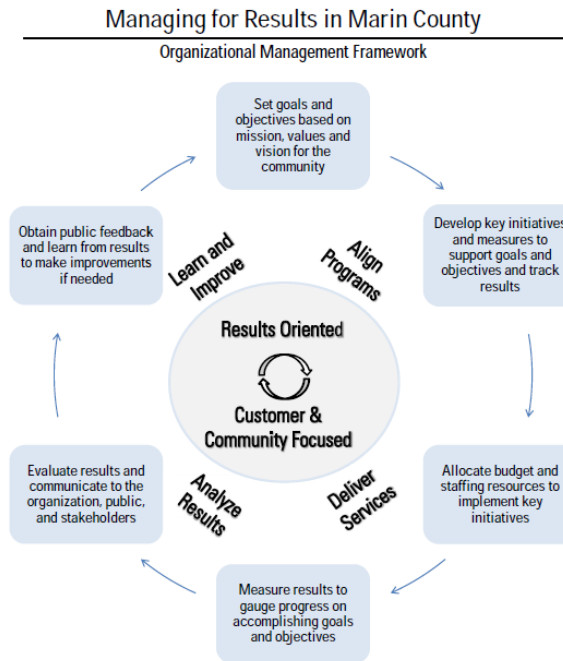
Managing for Results in Marin County

Organizational Management Framework

Set goals and objectives based on mission, values and vision for the community

Develop key initiatives and measures to support goals and objectives and track results

Align Programs

Allocate budget and staffing resources to implement key initiatives

Deliver Services

Measure results to gauge progress on accomplishing goals and objectives

Analyze Results

Evaluate results and communicate to the organization, public, and stakeholders

Obtain public feedback and learn from results to make improvements if needed

Learn and Improve

Results Oriented

Customer & Community Focused